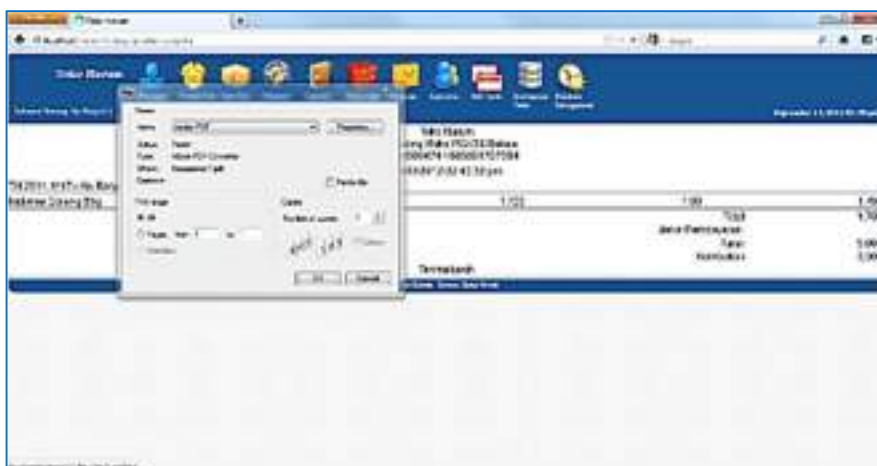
Toko Harum

Printer

Name: Adobe PDF

Properties...

Status: Ready

Type: Adobe PDF Converter

Where: Documents\*.pdf

Comment:

Print to file

Print range

All

Pages from: 1 to:

Selection

Copies

Number of copies: 1

Collate

OK

Cancel

Toko Harum

1,000

1.00

Total

Jenis Pembayaran:

Tunai

Kembalian

Terimakasih